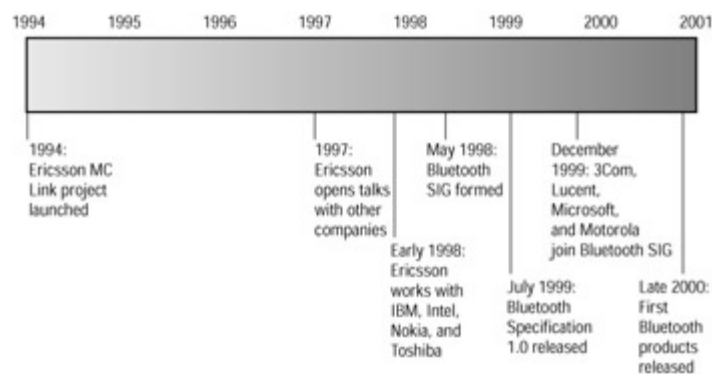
1994 1995 1996 1997 1998 1999 2000 2001

1994: Ericsson MC Link project launched

1997: Ericsson opens talks with other companies

May 1998: Bluetooth SIG formed

December 1999: 3Com, Lucent, Microsoft, and Motorola join Bluetooth SIG

Early 1998: Ericsson works with IBM, Intel, Nokia, and Toshiba

July 1999: Bluetooth Specification 1.0 released

Late 2000: First Bluetooth products released